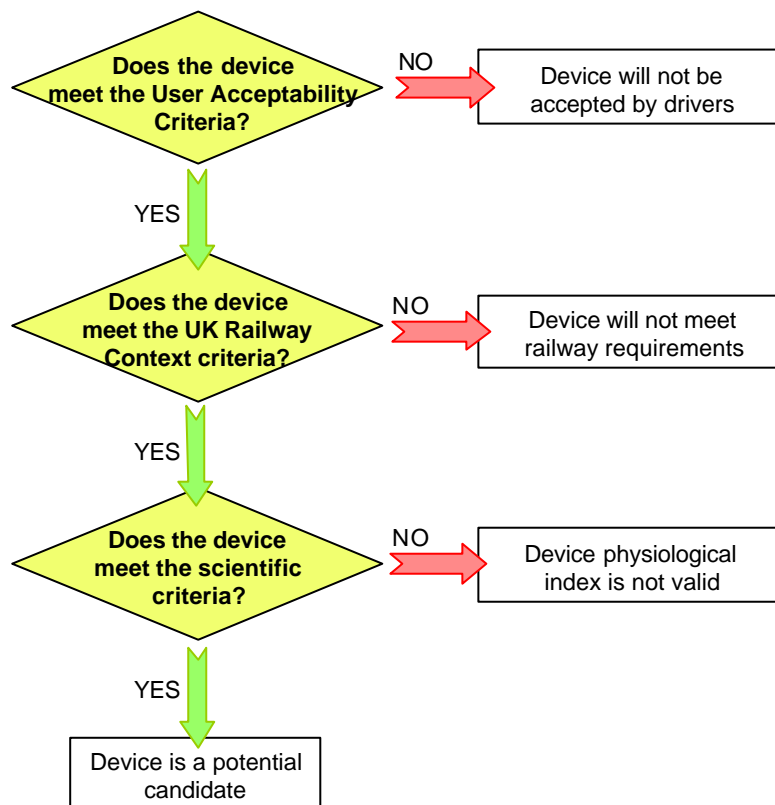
Does the device meet the User Acceptability Criteria?

NO

Device will not be accepted by drivers

YES

Does the device meet the UK Railway Context criteria?

NO

Device will not meet railway requirements

YES

Does the device meet the scientific criteria?

NO

Device physiological index is not valid

YES

Device is a potential candidate